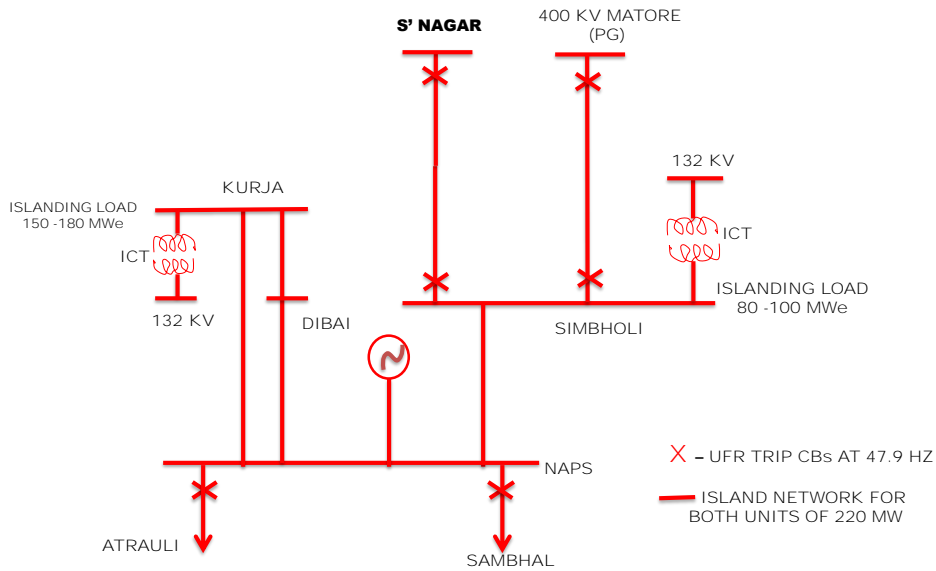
S' NAGAR

400 KV MATORE (PG)

132 KV

KURJA

ISLANDING LOAD 150 -180 MWe

ICT

ICT

ISLANDING LOAD 80 -100 MWe

132 KV

DIBAI

SIMBHOLI

NAPS

X – UFR TRIP CBs AT 47.9 HZ

ISLAND NETWORK FOR BOTH UNITS OF 220 MW

ATRAULI

SAMBHAL